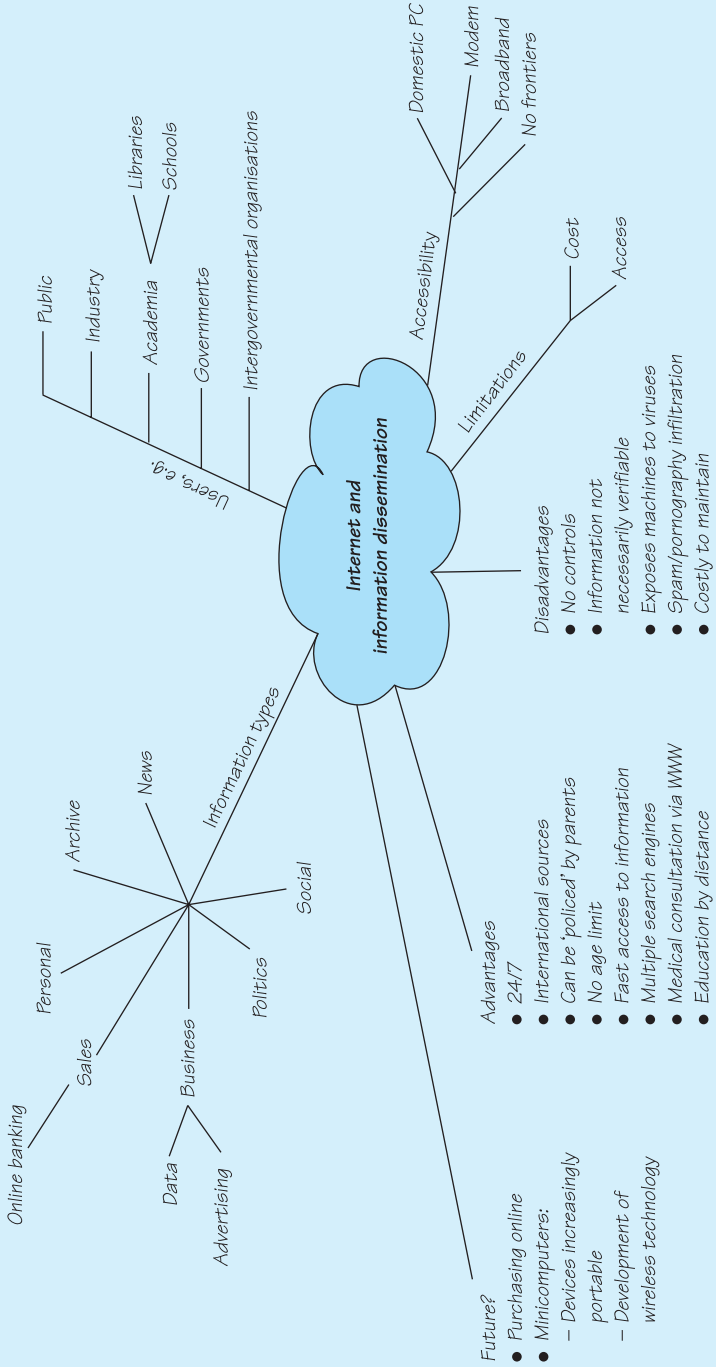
Internet and information dissemination

Users, e.g.
Public
Industry
Academia
Libraries
Schools
Governments
Intergovernmental organisations

Accessibility
Domestic PC
Modem
Broadband
No frontiers

Limitations
Cost
Access

Disadvantages
• No controls
• Information not necessarily verifiable
• Exposes machines to viruses
• Spam/pornography infiltration
• Costly to maintain

Advantages
• 24/7
• International sources
• Can be 'policed' by parents
• No age limit
• Fast access to information
• Multiple search engines
• Medical consultation via WWW
• Education by distance

Future?
• Purchasing online
• Minicomputers:
– Devices increasingly portable
– Development of wireless technology

Information types
News
Archive
Personal
Sales
Online banking
Business
Data
Advertising
Politics
Social